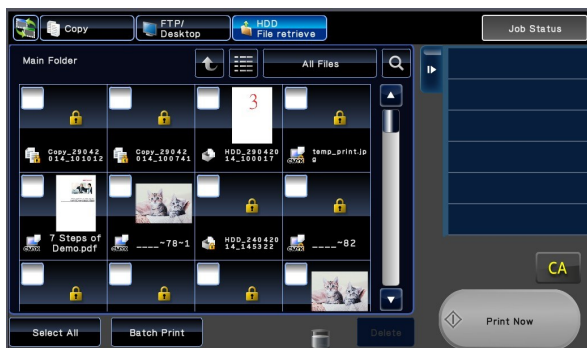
Copy

FTP/
Desktop

HDD
File retrieve

Job Status

Main Folder

All Files

Copy_29042014_101012

Copy_29042014_100741

3

HDD_29042014_100017

temp_print.jpg

7 Steps of Demo.pdf

____-78-1

HDD_24042014_145322

____-82

CA

Select All

Batch Print

Delete

Print Now